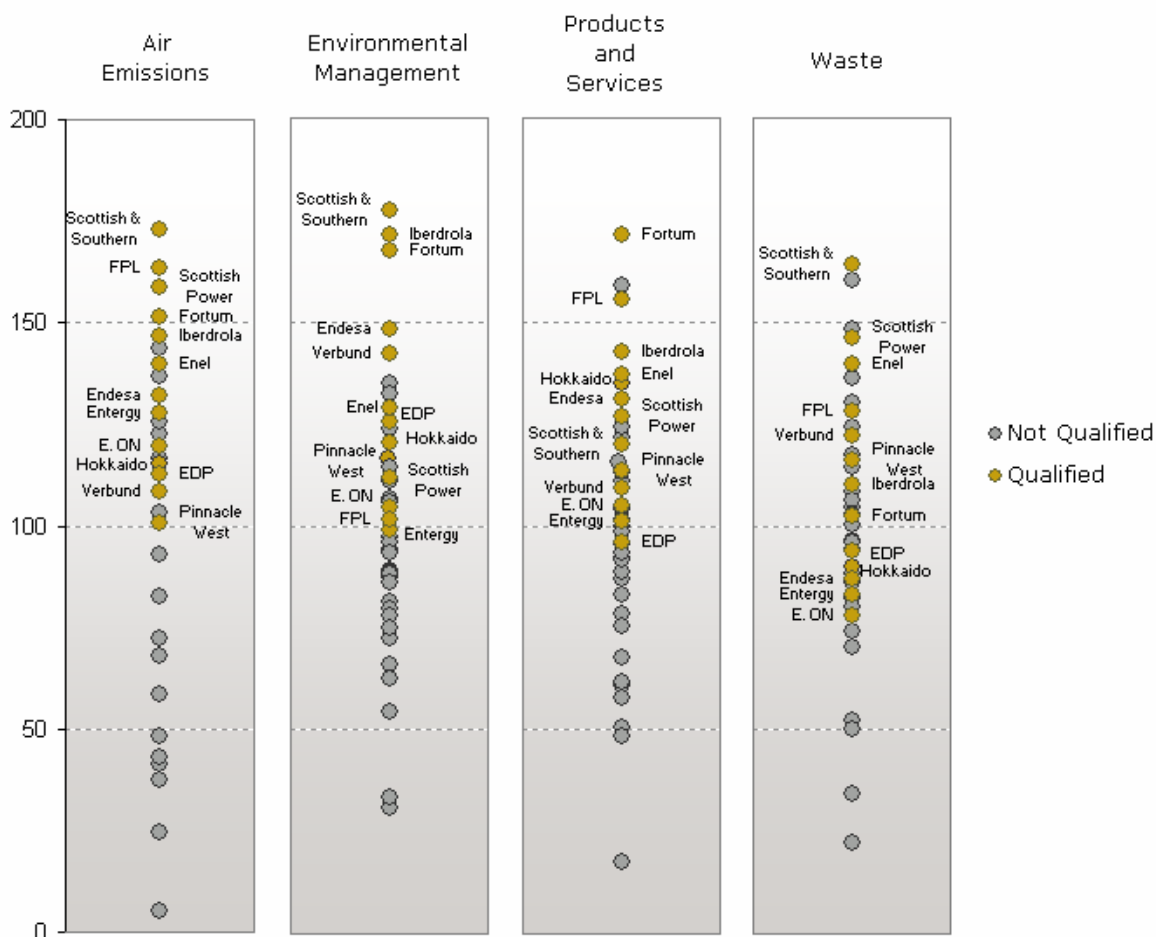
Air Emissions

Environmental Management

Products and Services

Waste

200
150
100
50
0

Scottish & Southern
FPL
Scottish Power
Fortum
Iberdrola
Enel
Endesa
Entergy
E. ON
Hokkaido
EDP
Verbund
Pinnacle West

Scottish & Southern
Iberdrola
Fortum
Endesa
Verbund
Enel
EDP
Hokkaido
Pinnacle West
Scottish Power
E. ON
FPL
Entergy

Fortum
FPL
Iberdrola
Hokkaido
Enel
Endesa
Scottish Power
Scottish & Southern
Pinnacle West
Verbund
E. ON
Entergy
EDP

Scottish & Southern
Scottish Power
Enel
FPL
Verbund
Pinnacle West
Iberdrola
Fortum
EDP
Hokkaido
Endesa
Entergy
E. ON

Not Qualified
Qualified